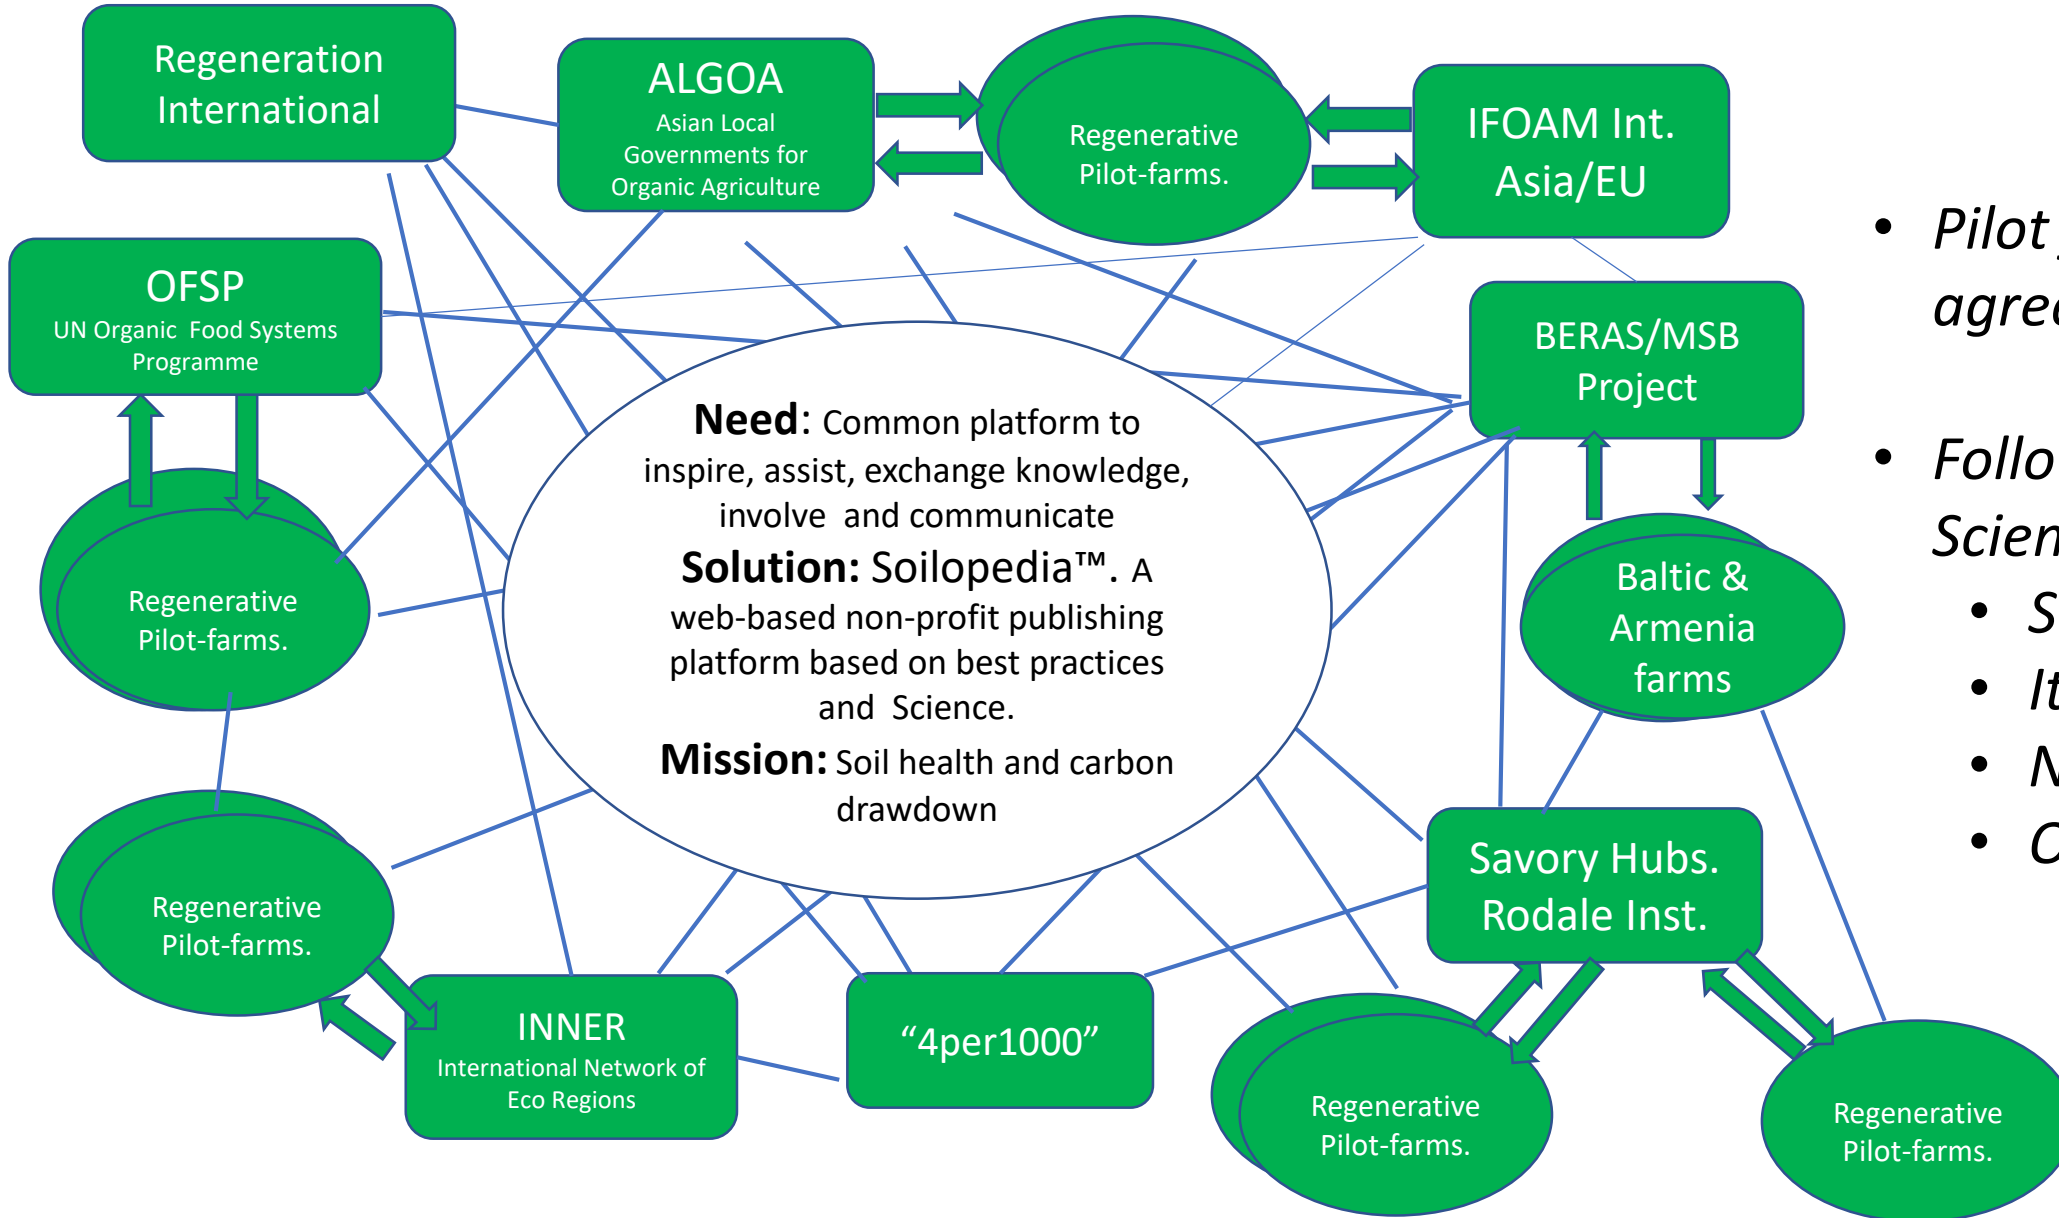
Regeneration International

ALGOA
Asian Local Governments for Organic Agriculture

Regenerative Pilot-farms.

IFOAM Int. Asia/EU

OFSP
UN Organic Food Systems Programme

BERAS/MSB Project

Regenerative Pilot-farms.

**Need**: Common platform to inspire, assist, exchange knowledge, involve and communicate
**Solution:** Soilopedia™. A web-based non-profit publishing platform based on best practices and Science.
**Mission:** Soil health and carbon drawdown

Baltic & Armenia farms

Regenerative Pilot-farms.

Savory Hubs. Rodale Inst.

INNER
International Network of Eco Regions

"4per1000"

Regenerative Pilot-farms.

Regenerative Pilot-farms.

• Pilot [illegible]
agre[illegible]

• Follo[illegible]
Scien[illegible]
• S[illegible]
• It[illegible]
• N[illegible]
• C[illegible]